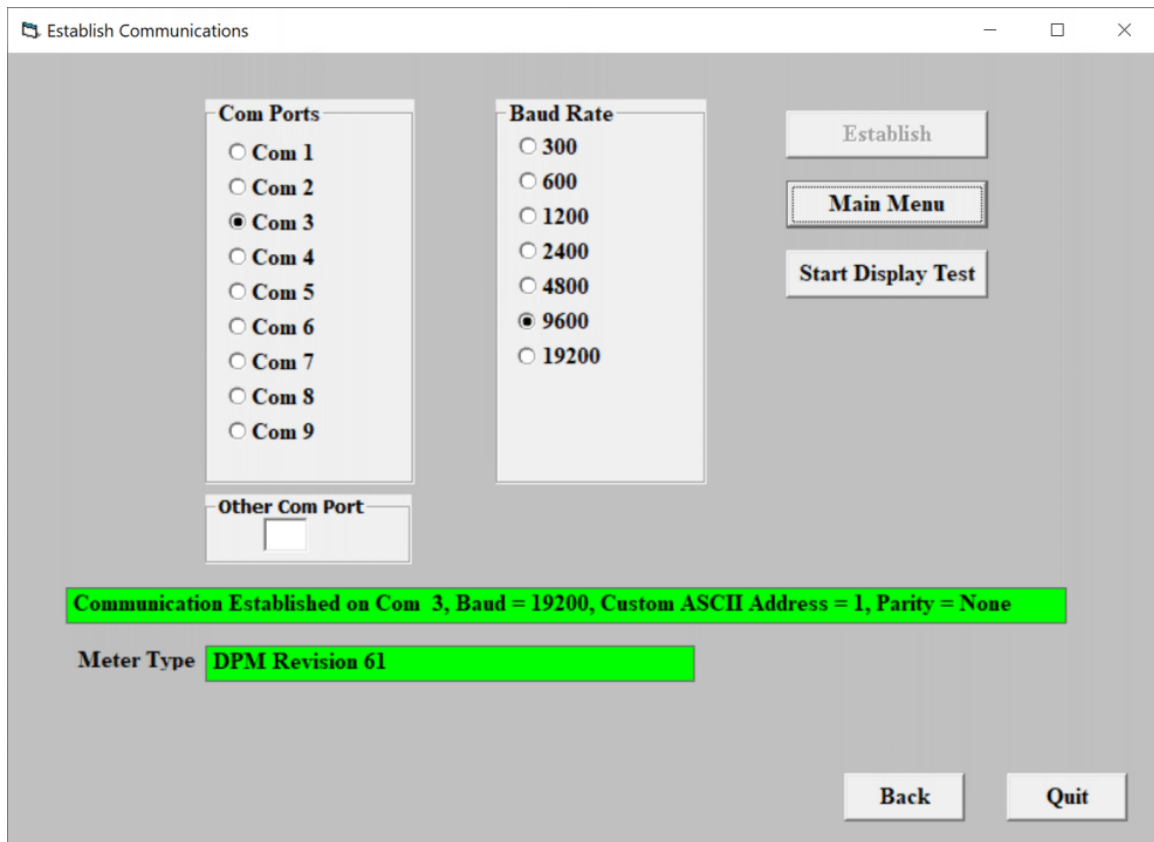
Establish Communications

Com Ports
Com 1
Com 2
Com 3
Com 4
Com 5
Com 6
Com 7
Com 8
Com 9

Baud Rate
300
600
1200
2400
4800
9600
19200

Establish
Main Menu
Start Display Test

Other Com Port

Communication Established on Com 3, Baud = 19200, Custom ASCII Address = 1, Parity = None

Meter Type DPM Revision 61

Back
Quit